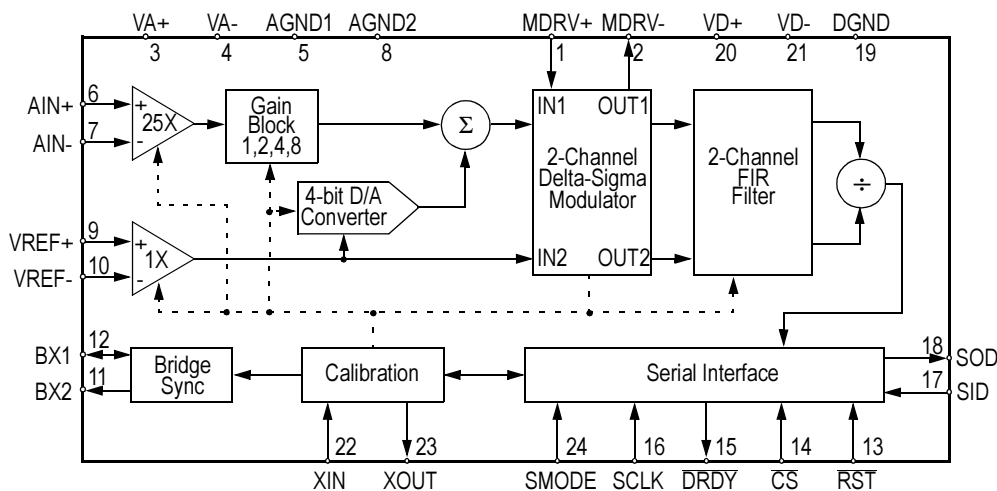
VA+ 3
VA- 4
AGND1 5
AGND2 8
MDRV+ 1
MDRV- 2
VD+ 20
VD- 21
DGND 19

AIN+ 6
AIN- 7
+
25X
-
Gain Block 1,2,4,8
$\Sigma$
4-bit D/A Converter
IN1 OUT1
2-Channel Delta-Sigma Modulator
IN2 OUT2
2-Channel FIR Filter
$\div$
VREF+ 9
VREF- 10
+
1X
-

BX1 12
BX2 11
Bridge Sync
Calibration
Serial Interface
18 SOD
17 SID

22 XIN
23 XOUT
24 SMODE
16 SCLK
15 $\overline{DRDY}$
14 $\overline{CS}$
13 $\overline{RST}$